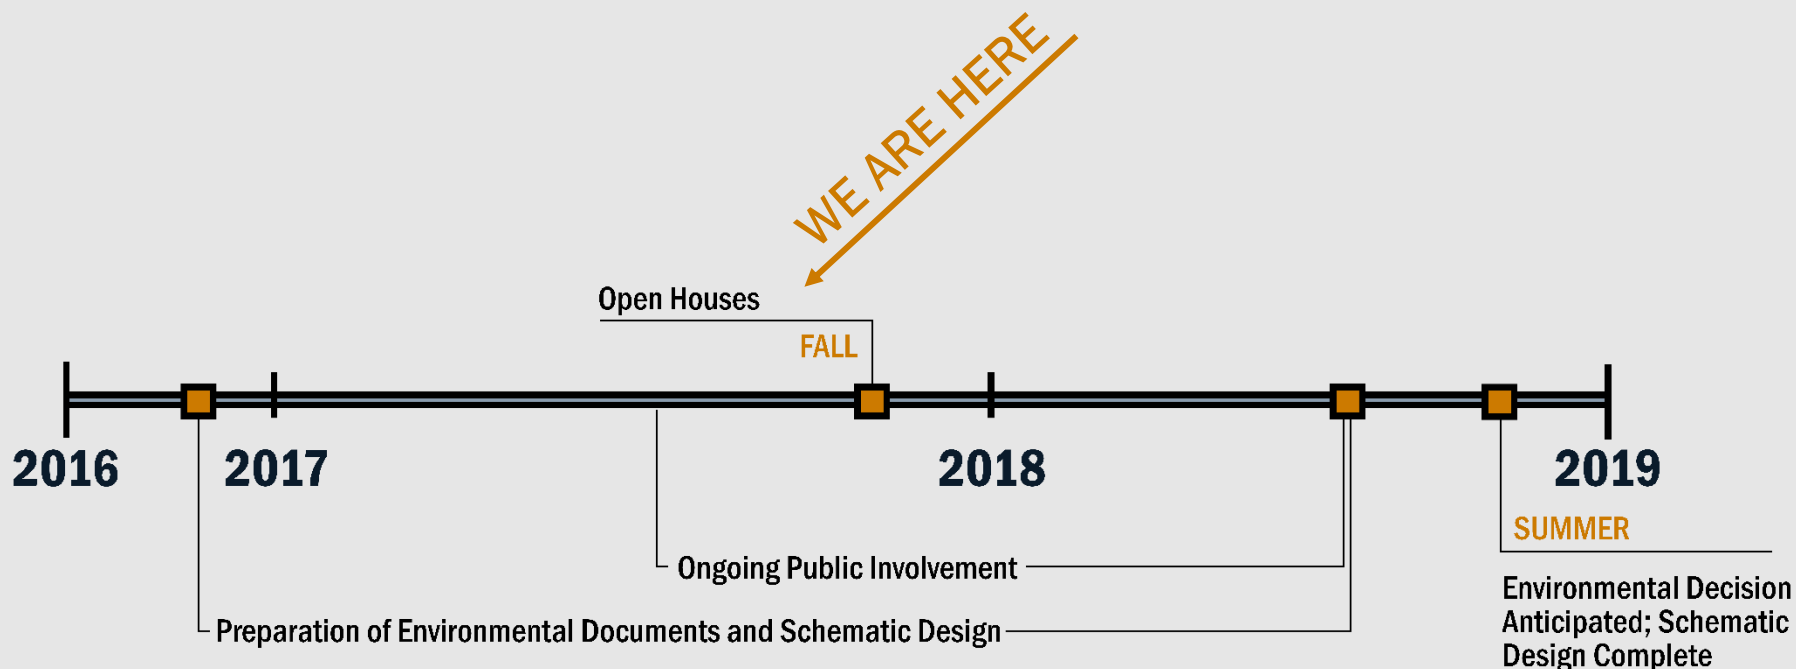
WE ARE HERE

Open Houses

FALL

2016

2017

2018

2019

SUMMER

Ongoing Public Involvement

Preparation of Environmental Documents and Schematic Design

Environmental Decision Anticipated; Schematic Design Complete